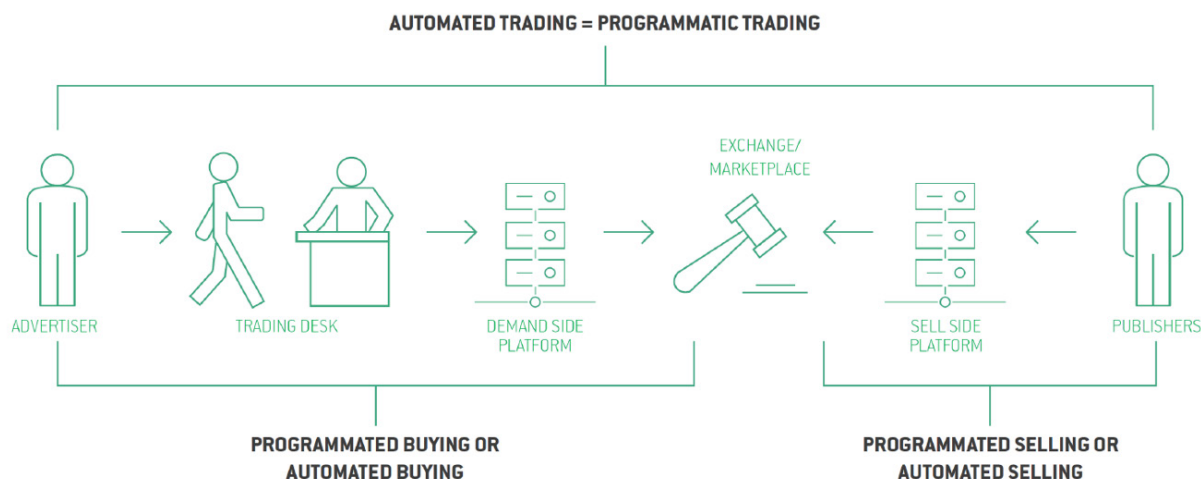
AUTOMATED TRADING = PROGRAMMATIC TRADING

EXCHANGE/ MARKETPLACE

ADVERTISER

TRADING DESK

DEMAND SIDE PLATFORM

SELL SIDE PLATFORM

PUBLISHERS

PROGRAMMATED BUYING OR AUTOMATED BUYING

PROGRAMMATED SELLING OR AUTOMATED SELLING